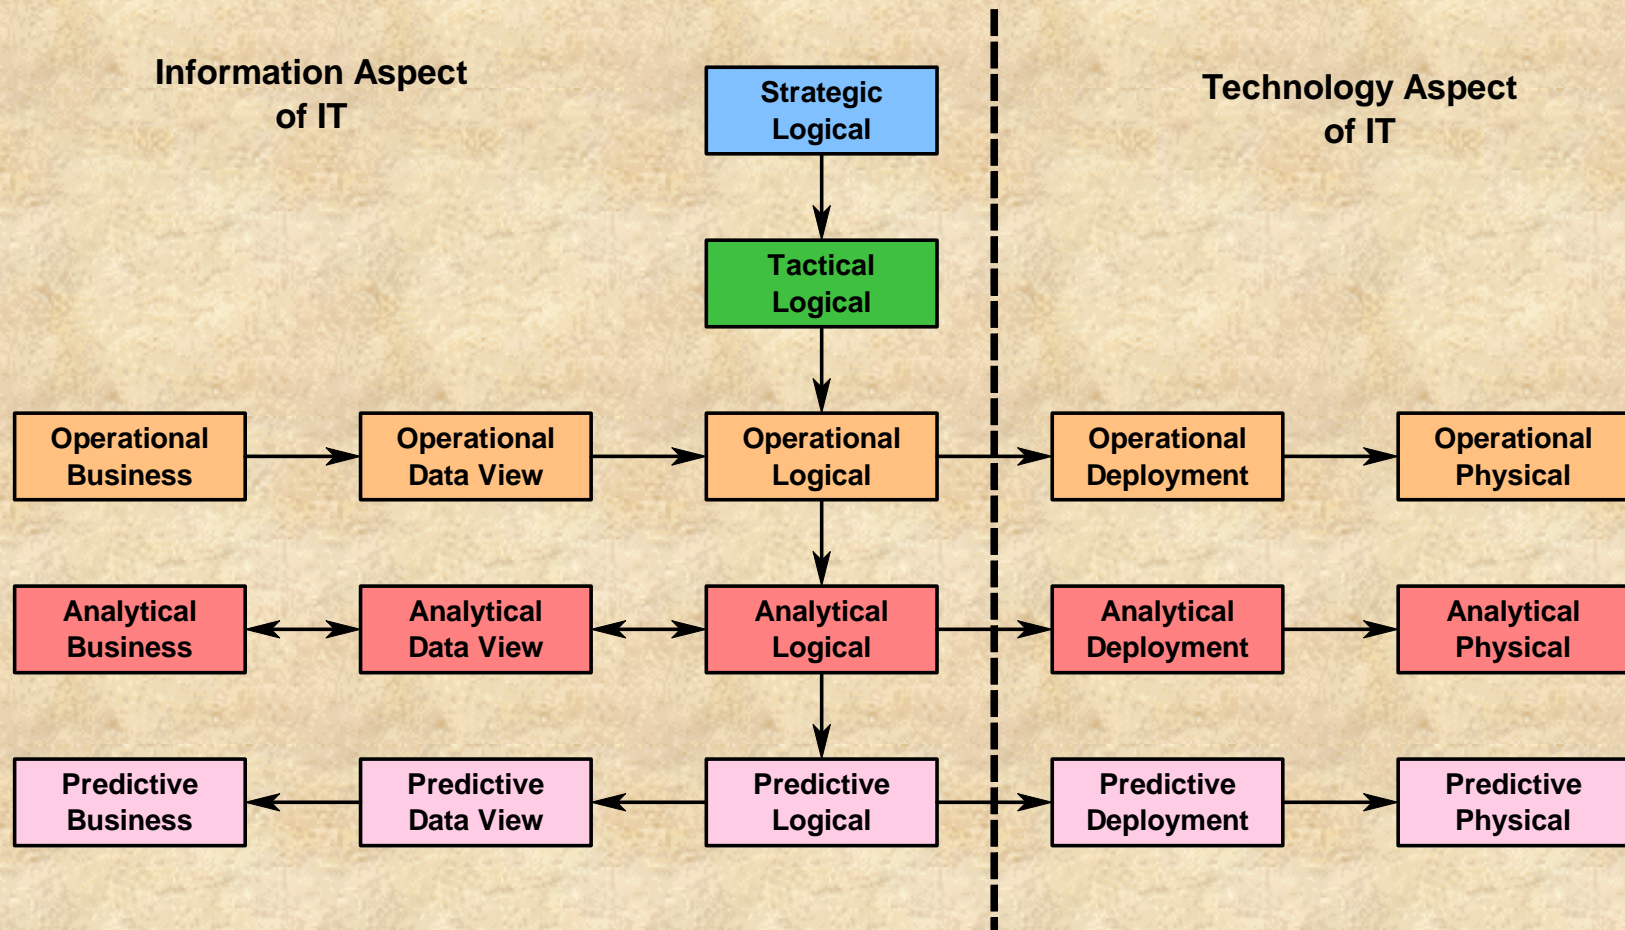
Information Aspect of IT

Strategic Logical

Technology Aspect of IT

Tactical Logical

Operational Business

Operational Data View

Operational Logical

Operational Deployment

Operational Physical

Analytical Business

Analytical Data View

Analytical Logical

Analytical Deployment

Analytical Physical

Predictive Business

Predictive Data View

Predictive Logical

Predictive Deployment

Predictive Physical